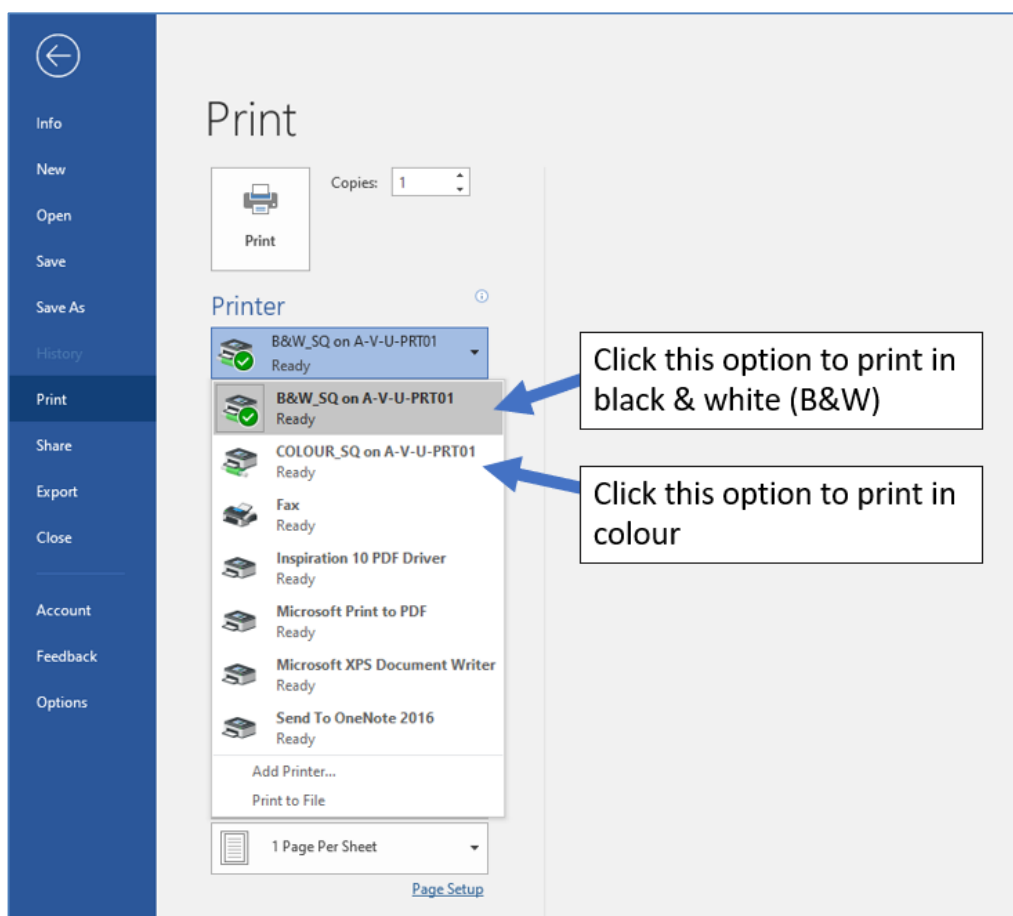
Info
New
Open
Save
Save As
History
Print
Share
Export
Close
Account
Feedback
Options

Print

Print

Copies: 1

Printer

B&W_SQ on A-V-U-PRT01
Ready

B&W_SQ on A-V-U-PRT01
Ready

COLOUR_SQ on A-V-U-PRT01
Ready

Fax
Ready

Inspiration 10 PDF Driver
Ready

Microsoft Print to PDF
Ready

Microsoft XPS Document Writer
Ready

Send To OneNote 2016
Ready

Add Printer...
Print to File

1 Page Per Sheet

Page Setup

Click this option to print in black & white (B&W)

Click this option to print in colour